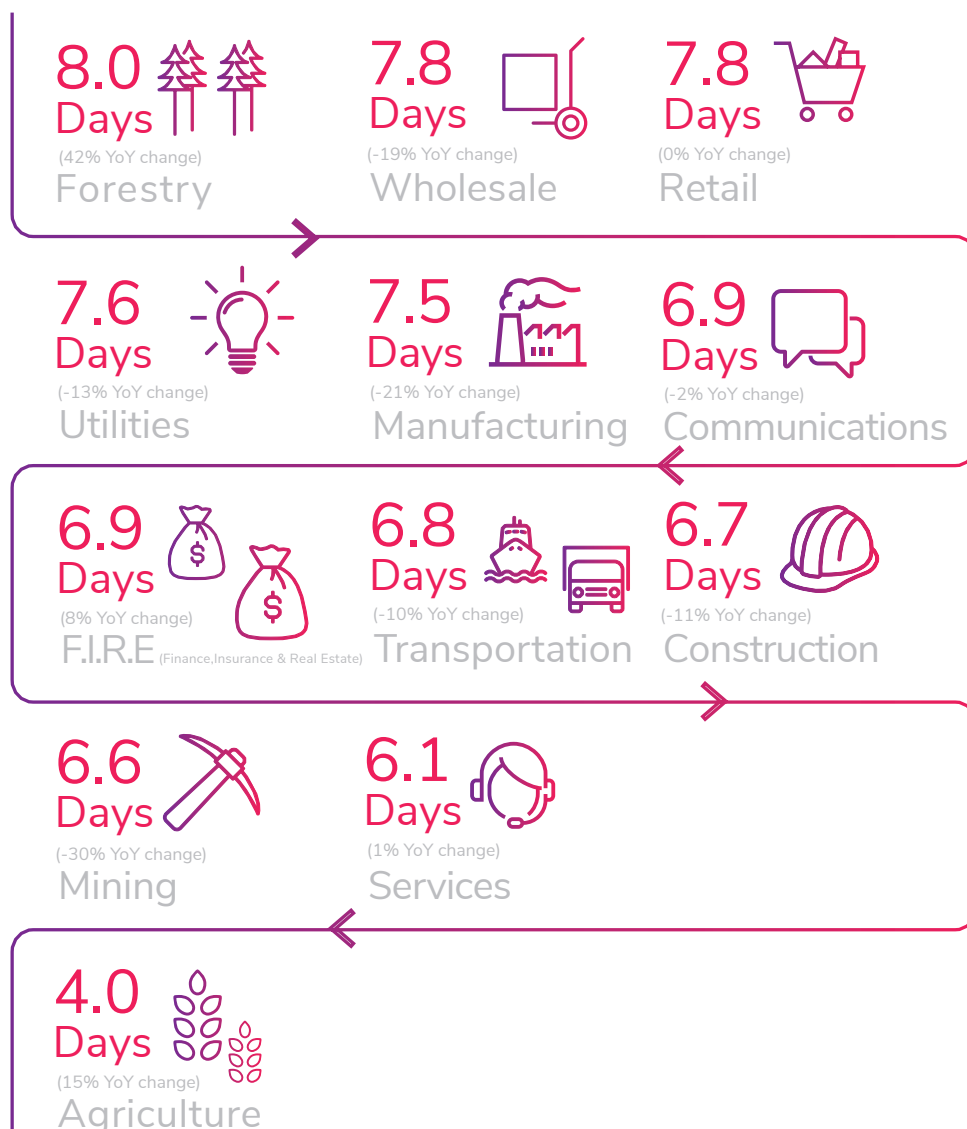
8.0 Days
(42% YoY change)
Forestry

7.8 Days
(-19% YoY change)
Wholesale

7.8 Days
(0% YoY change)
Retail

7.6 Days
(-13% YoY change)
Utilities

7.5 Days
(-21% YoY change)
Manufacturing

6.9 Days
(-2% YoY change)
Communications

6.9 Days
(8% YoY change)
F.I.R.E (Finance,Insurance & Real Estate)

$

$

6.8 Days
(-10% YoY change)
Transportation

6.7 Days
(-11% YoY change)
Construction

6.6 Days
(-30% YoY change)
Mining

6.1 Days
(1% YoY change)
Services

4.0 Days
(15% YoY change)
Agriculture